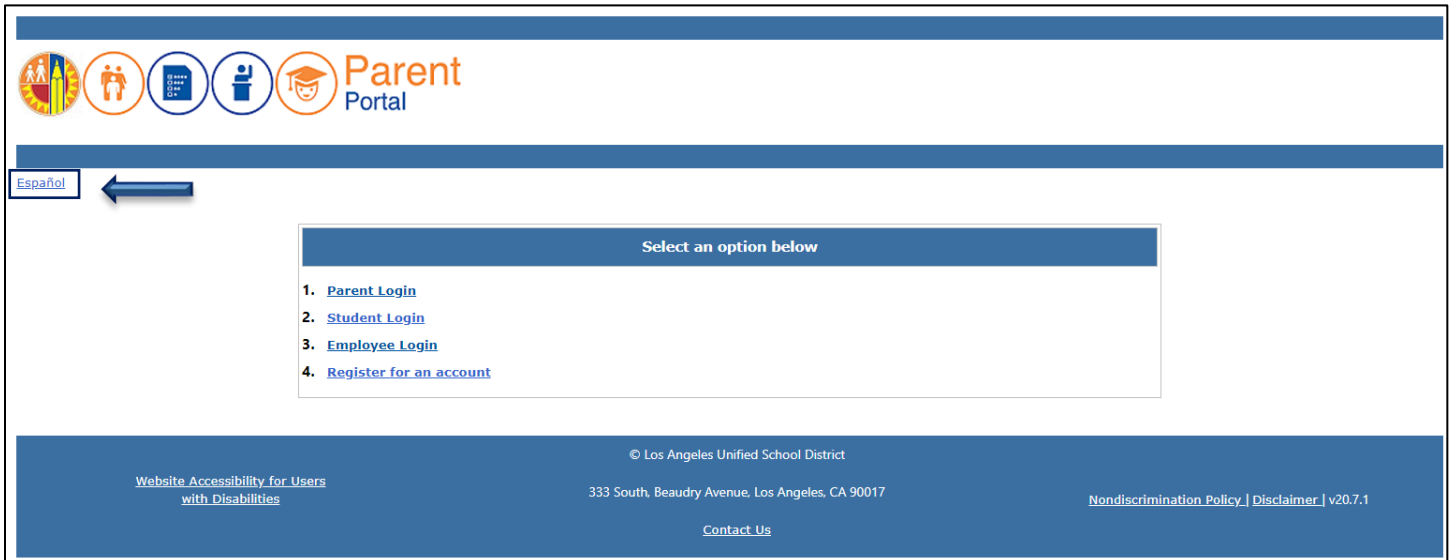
Parent
Portal

Español

Select an option below

1. Parent Login
2. Student Login
3. Employee Login
4. Register for an account

© Los Angeles Unified School District

Website Accessibility for Users with Disabilities

333 South, Beaudry Avenue, Los Angeles, CA 90017

Nondiscrimination Policy | Disclaimer | v20.7.1

Contact Us